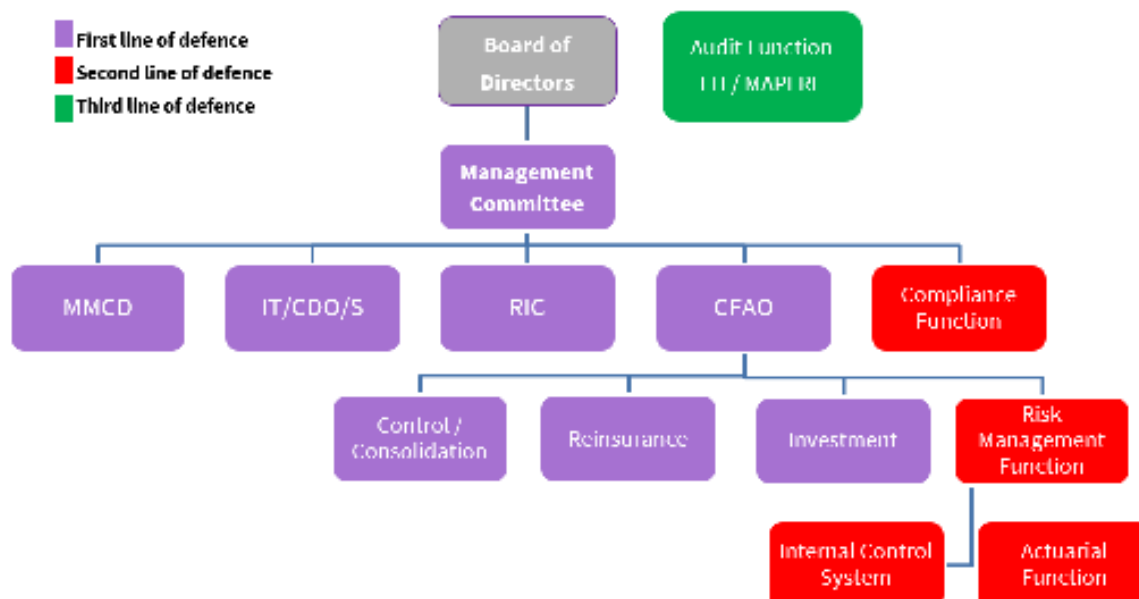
First line of defence
Second line of defence
Third line of defence

Board of Directors

Audit Function
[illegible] / MAPFRE

Management Committee

MMCD

IT/CDO/S

RIC

CFAO

Compliance Function

Control / Consolidation

Reinsurance

Investment

Risk Management Function

Internal Control System

Actuarial Function